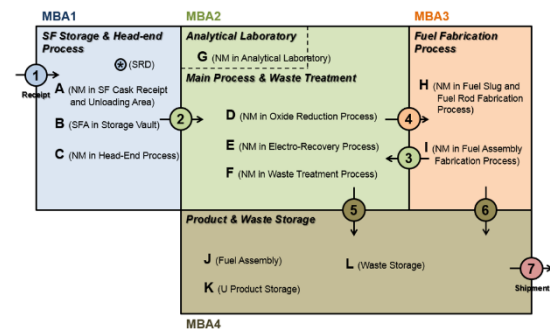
MBA1

SF Storage & Head-end Process

(SRD)

1 Receipt

A (NM in SF Cask Receipt and Unloading Area)

B (SFA in Storage Vault)

C (NM in Head-End Process)

MBA2

Analytical Laboratory

G (NM in Analytical Laboratory)

Main Process & Waste Treatment

2

D (NM in Oxide Reduction Process)

E (NM in Electro-Recovery Process)

F (NM in Waste Treatment Process)

MBA3

Fuel Fabrication Process

H (NM in Fuel Slug and Fuel Rod Fabrication Process)

4

3

I (NM in Fuel Assembly Fabrication Process)

5

6

Product & Waste Storage

J (Fuel Assembly)

K (U Product Storage)

L (Waste Storage)

7 Shipment

MBA4